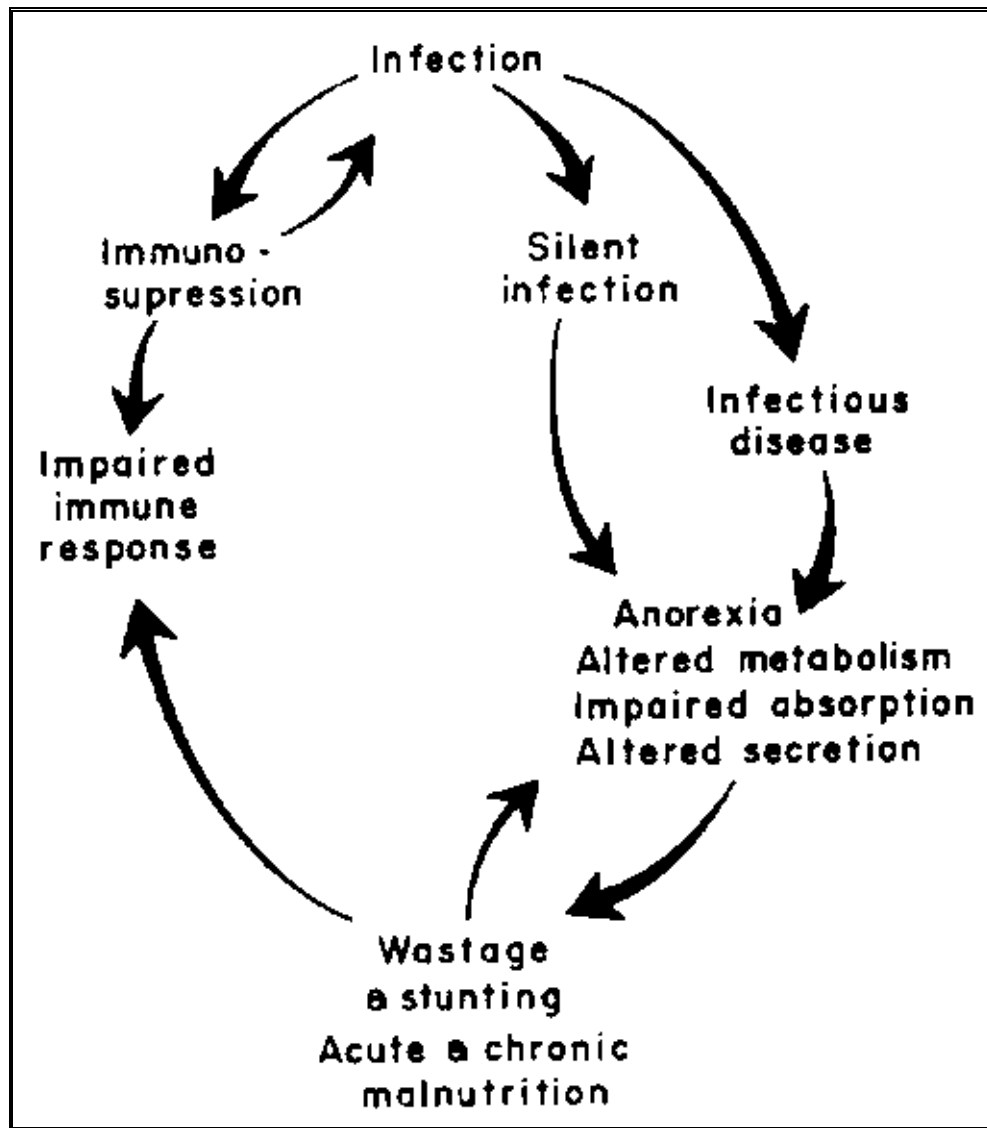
Infection

Immuno - supression

Silent infection

Infectious disease

Impaired immune response

Anorexia
Altered metabolism
Impaired absorption
Altered secretion

Wastage a stunting
Acute a chronic malnutrition